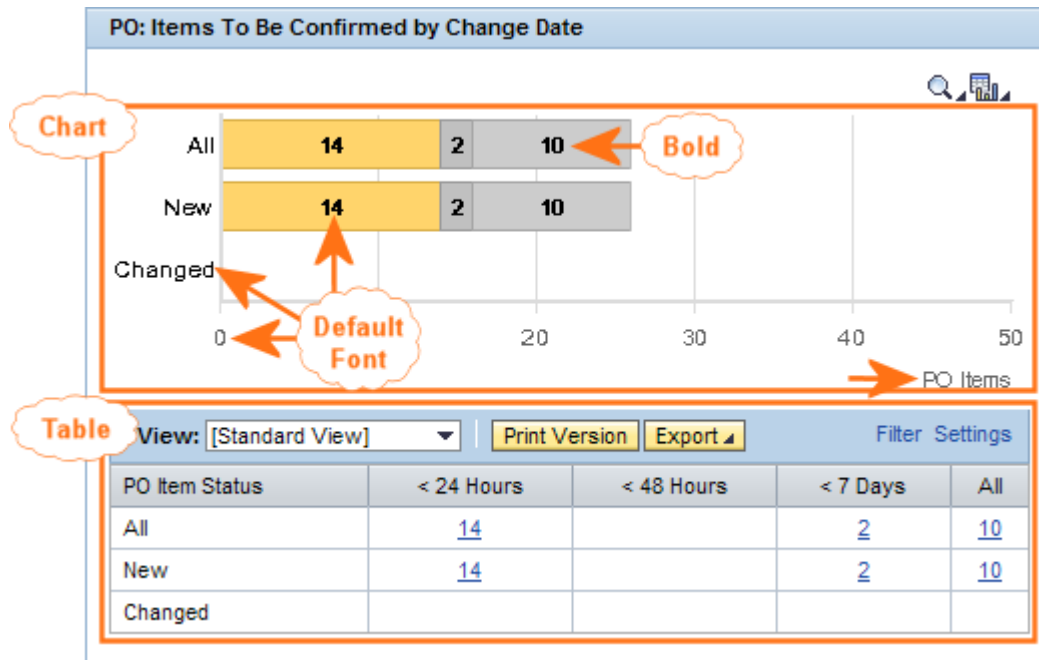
PO: Items To Be Confirmed by Change Date

Chart

All 14 2 10

Bold

New 14 2 10

Changed

Default Font

0 20 30 40 50

PO Items

Table

View: [Standard View] Print Version Export Filter Settings

| PO Item Status | < 24 Hours | < 48 Hours | < 7 Days | All |
|---|---|---|---|---|
| All | 14 | | 2 | 10 |
| New | 14 | | 2 | 10 |
| Changed | | | | |